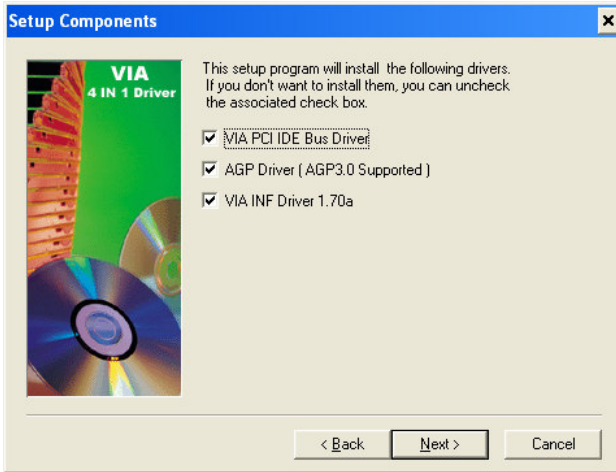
Setup Components

×

VIA
4 IN 1 Driver

This setup program will install the following drivers. If you don't want to install them, you can uncheck the associated check box.

☑ VIA PCI IDE Bus Driver

☑ AGP Driver ( AGP3.0 Supported )

☑ VIA INF Driver 1.70a

< Back

Next >

Cancel